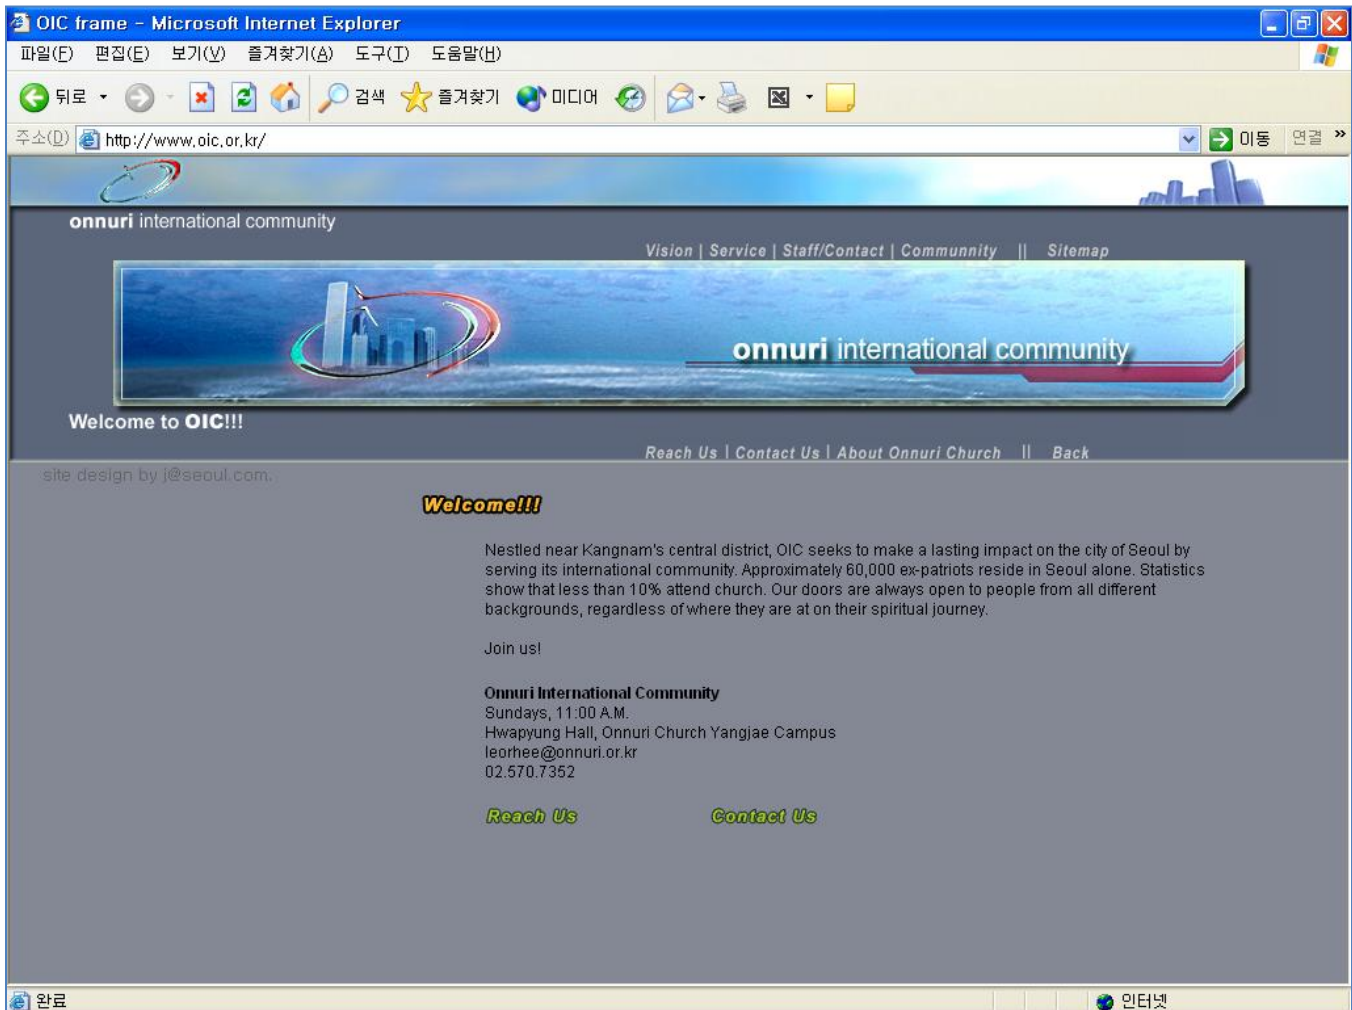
OIC frame - Microsoft Internet Explorer

파일(F) 편집(E) 보기(V) 즐겨찾기(A) 도구(T) 도움말(H)

뒤로 검색 즐겨찾기 미디어

주소(D) http://www.oic.or.kr/ 이동 연결

onnuri international community

Vision | Service | Staff/Contact | Community || Sitemap

onnuri international community

Welcome to OIC!!!

Reach Us | Contact Us | About Onnuri Church || Back

site design by j@seoul.com.

Welcome!!!

Nestled near Kangnam's central district, OIC seeks to make a lasting impact on the city of Seoul by serving its international community. Approximately 60,000 ex-patriots reside in Seoul alone. Statistics show that less than 10% attend church. Our doors are always open to people from all different backgrounds, regardless of where they are at on their spiritual journey.

Join us!

Onnuri International Community
Sundays, 11:00 A.M.
Hwapyung Hall, Onnuri Church Yangjae Campus
leorhee@onnuri.or.kr
02.570.7352

Reach Us Contact Us

완료 인터넷